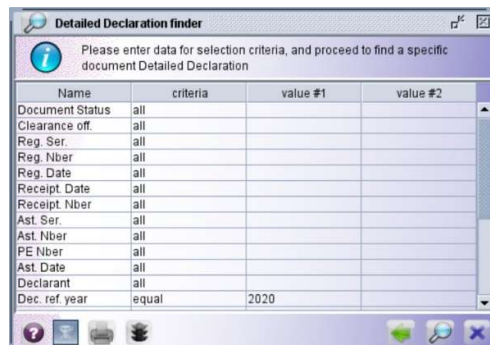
Detailed Declaration finder

Please enter data for selection criteria, and proceed to find a specific document Detailed Declaration

| Name | criteria | value #1 | value #2 |
|---|---|---|---|
| Document Status | all | | |
| Clearance off. | all | | |
| Reg. Ser. | all | | |
| Reg. Nber | all | | |
| Reg. Date | all | | |
| Receipt. Date | all | | |
| Receipt. Nber | all | | |
| Ast. Ser. | all | | |
| Ast. Nber | all | | |
| PE Nber | all | | |
| Ast. Date | all | | |
| Declarant | all | | |
| Dec. ref. year | equal | 2020 | |